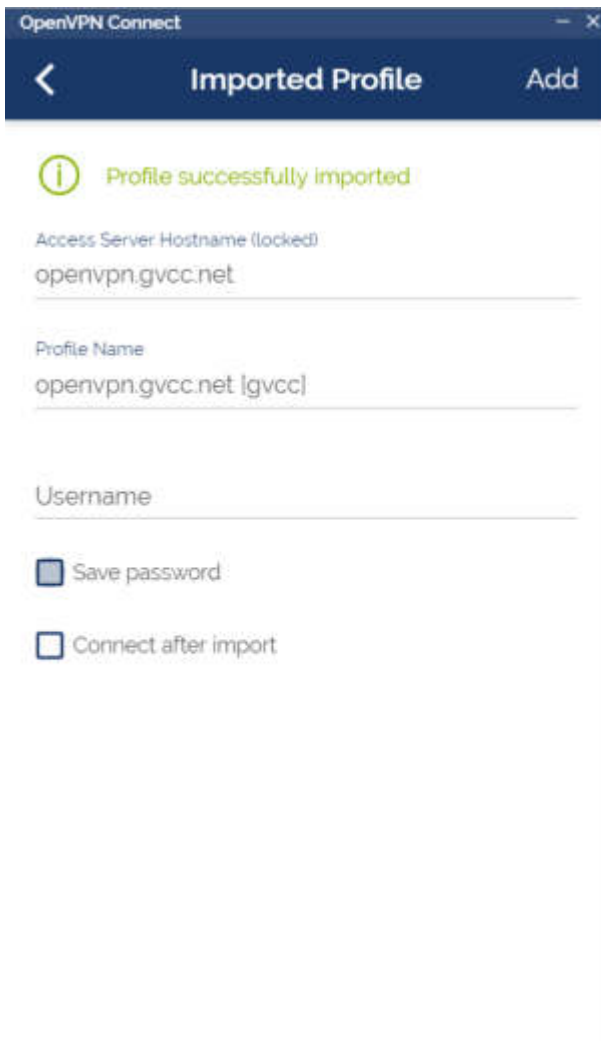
OpenVPN Connect

Imported Profile

Add

Profile successfully imported

Access Server Hostname (locked)

openvpn.gvcc.net

Profile Name

openvpn.gvcc.net [gvcc]

Username

Save password

Connect after import